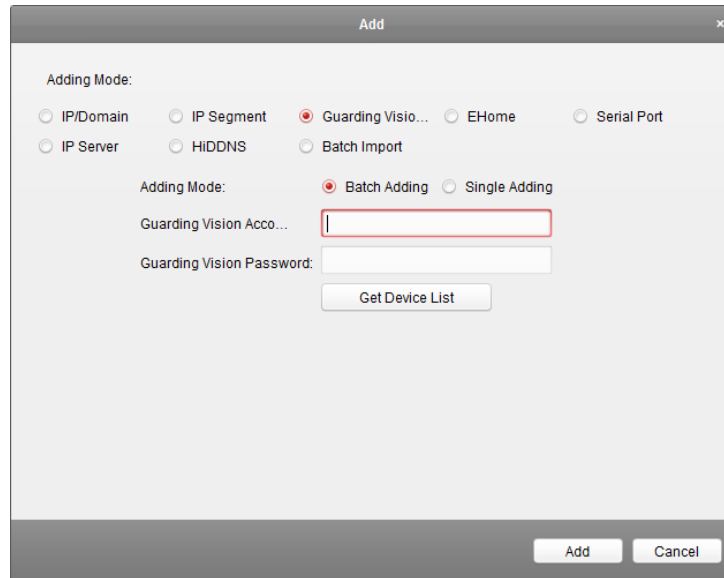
Add

×

Adding Mode:

IP/Domain
IP Segment
Guarding Visio...
EHome
Serial Port
IP Server
HiDDNS
Batch Import

Adding Mode:
Batch Adding
Single Adding

Guarding Vision Acco...

Guarding Vision Password:

Get Device List

Add
Cancel